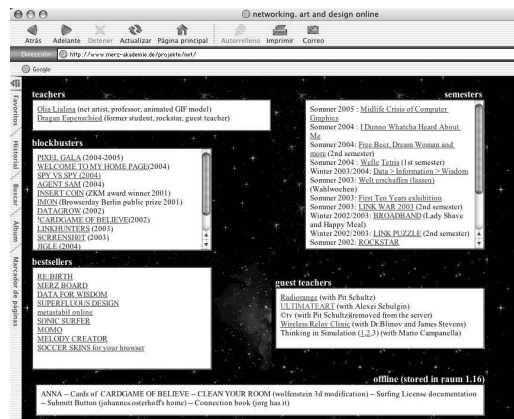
networking. art and design online

Atrás Adelante Detener Actualizar Página principal Autorrelleno Imprimir Correo

Dirección: http://www.merz-akademie.de/projekte/net/

Google

Favoritos Historial Buscar Álbum Marcador de páginas

teachers

Olia Lialina (net artist, professor, animated GIF model)
Dragan Espenschied (former student, rockstar, guest teacher)

blockbusters

PIXEL GALA (2004-2005)
WELCOME TO MY HOME PAGE(2004)
SPY VS SPY (2004)
AGENT SAM (2004)
INSERT COIN (ZKM award winner 2001)
IMON (Browserday Berlin public prize 2001)
DATAGROW (2002)
'CARDGAME OF BELIEVE(2002)
LINKHUNTERS (2003)
SCRRENSHIT (2003)
IGLE (2004)

bestsellers

RE:BIRTH
MERZ BOARD
DATA FOR WISDOM
SUPERFLUUS DESIGN
metastabil online
SONIC SURFER
MOMO
MELODY CREATOR
SOCCER SKINS for your browser

semesters

Sommer 2005 : Midlife Crisis of Computer Graphics
Sommer 2004 : I Dunno Whatcha Heard About Me
Sommer 2004: Free Beer, Dream Woman and more (2nd semester)
Sommer 2004 : Welle Tetris (1st semester)
Winter 2003/2004: Data > Information > Wisdom
Sommer 2003: Welt erschaffen (lassen) (Wahlwochen)
Sommer 2003: First Ten Years exhibition
Sommer 2003: LINK WAR 2003 (2nd semester)
Winter 2002/2003: BROADBAND (Lady Shave and Happy Meal)
Winter 2002/2003: LINK PUZZLE (2nd semester)
Sommer 2002: ROCKSTAR

guest teachers

Radiorange (with Pit Schultz)
ULTIMATEART (with Alexei Schulgin)
©tv (with Pit Schultz)(removed from the server)
Wireless Relay Clinic (with Dr.Blinov and James Stevens)
Thinking in Simulation (1,2,3) (with Mario Campanella)

offline (stored in raum 1.16)

ANNA -- Cards of CARDGAME OF BELIEVE -- CLEAN YOUR ROOM (wolfenstein 3d modification) -- Surfing License documentation -- Submit Button (johannes.osterhoff's home) -- Connection book (jorg has it)